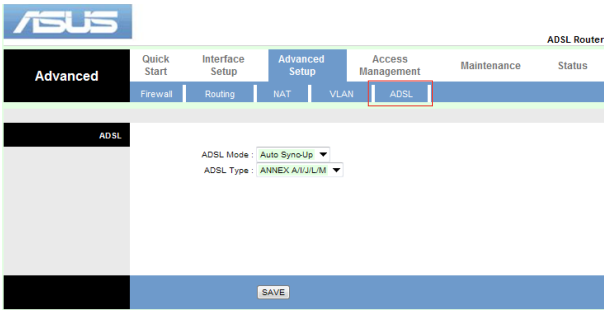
ASUS

ADSL Router

Advanced

Quick Start

Interface Setup

Advanced Setup

Access Management

Maintenance

Status

Firewall

Routing

NAT

VLAN

ADSL

ADSL

ADSL Mode : Auto Sync-Up

ADSL Type : ANNEX A/I/J/L/M

SAVE